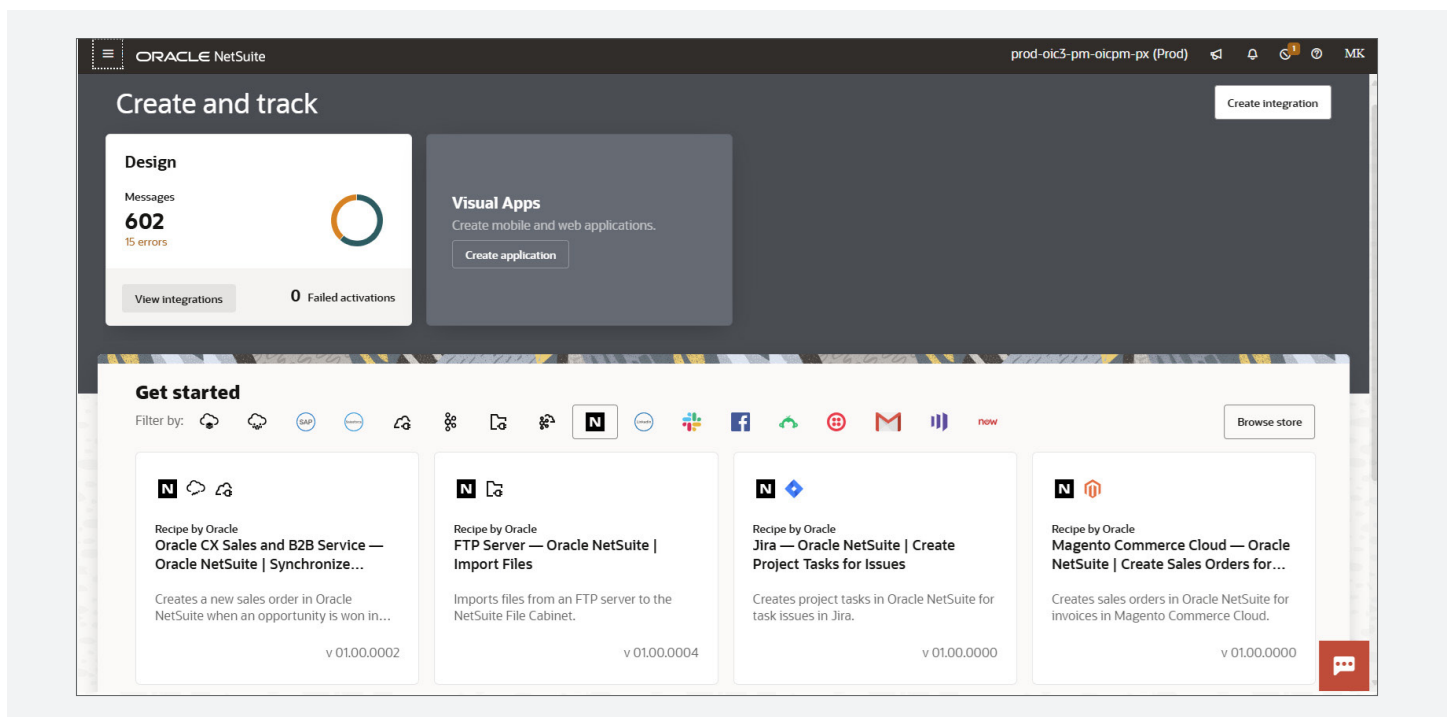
ORACLE NetSuite

prod-oic3-pm-oicpm-px (Prod)

1

MK

Create and track

Create integration

Design

Messages

602

15 errors

View integrations

0 Failed activations

Visual Apps

Create mobile and web applications.

Create application

Get started

Filter by:

SAP

N

now

Browse store

N

Recipe by Oracle

Oracle CX Sales and B2B Service — Oracle NetSuite | Synchronize...

Creates a new sales order in Oracle NetSuite when an opportunity is won in...

v 01.00.0002

N

Recipe by Oracle

FTP Server — Oracle NetSuite | Import Files

Imports files from an FTP server to the NetSuite File Cabinet.

v 01.00.0004

N

Recipe by Oracle

Jira — Oracle NetSuite | Create Project Tasks for Issues

Creates project tasks in Oracle NetSuite for task issues in Jira.

v 01.00.0000

N

Recipe by Oracle

Magento Commerce Cloud — Oracle NetSuite | Create Sales Orders for...

Creates sales orders in Oracle NetSuite for invoices in Magento Commerce Cloud.

v 01.00.0000